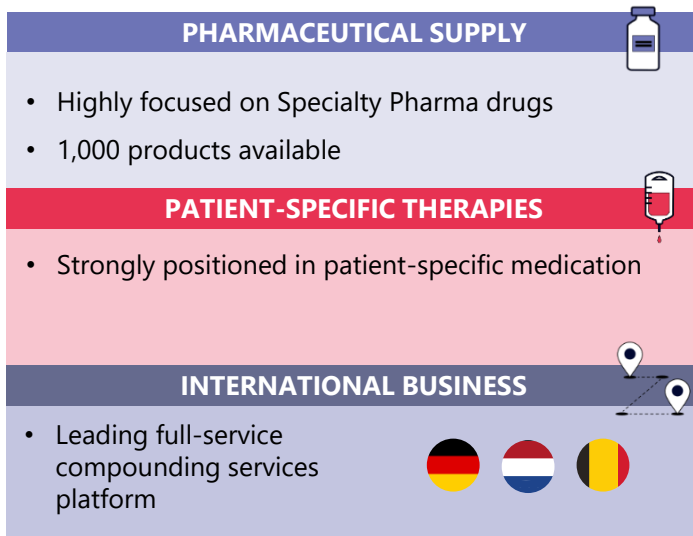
PHARMACEUTICAL SUPPLY

• Highly focused on Specialty Pharma drugs
• 1,000 products available

PATIENT-SPECIFIC THERAPIES

• Strongly positioned in patient-specific medication

INTERNATIONAL BUSINESS

• Leading full-service compounding services platform